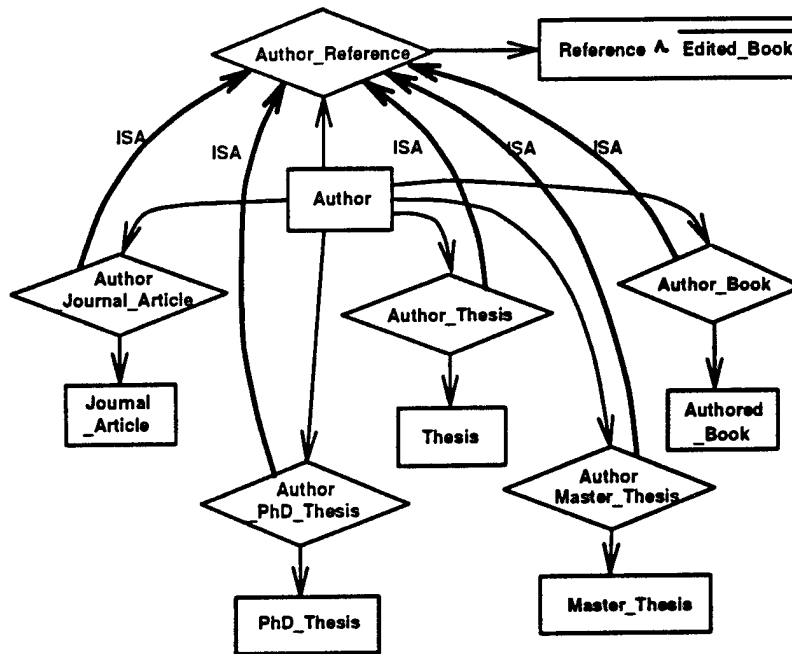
Author_Reference

Reference $\wedge$ $\overline{\text{Edited\_Book}}$

ISA

ISA

ISA

ISA

ISA

Author

Author Journal_Article

Author_Thesis

Author_Book

Journal _Article

Thesis

Authored _Book

Author _PhD_Thesis

Author Master_Thesis

PhD_Thesis

Master_Thesis